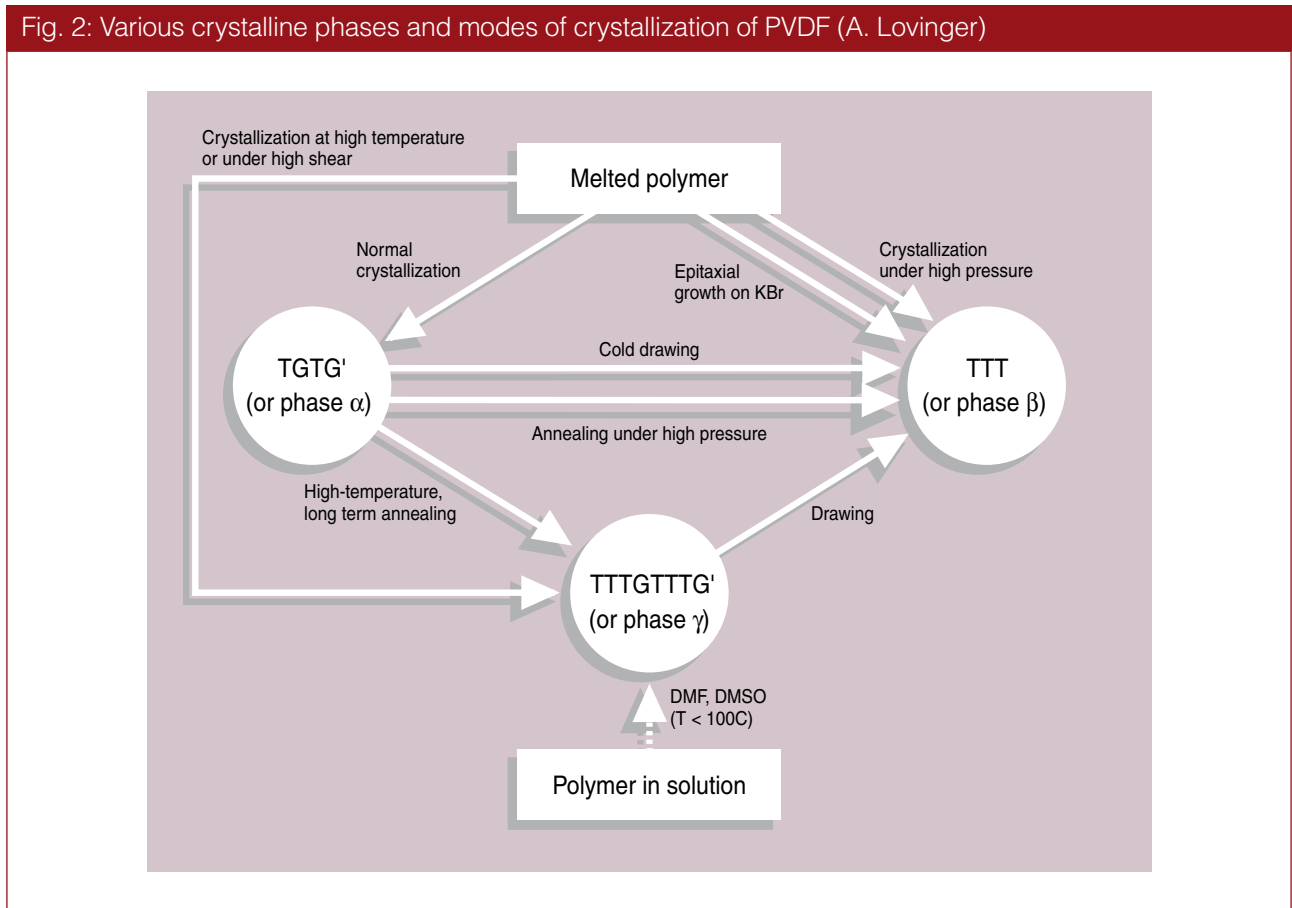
Fig. 2: Various crystalline phases and modes of crystallization of PVDF (A. Lovinger)

Crystallization at high temperature or under high shear

Melted polymer

Normal crystallization

Epitaxial growth on KBr

Crystallization under high pressure

TGTG' (or phase $\alpha$)

Cold drawing

Annealing under high pressure

TTT (or phase $\beta$)

High-temperature, long term annealing

Drawing

TTTGTTTG' (or phase $\gamma$)

DMF, DMSO (T < 100C)

Polymer in solution